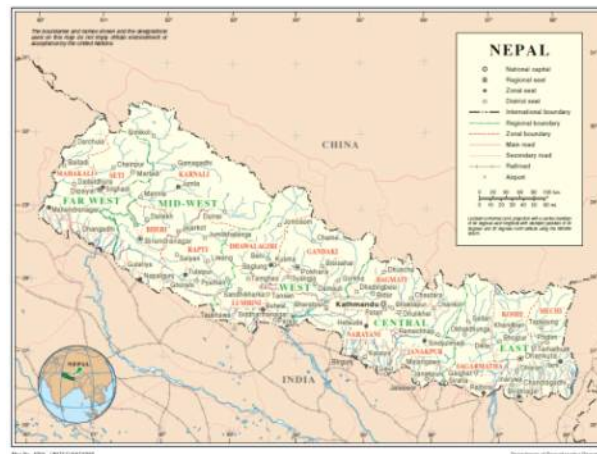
The boundaries and names shown and the designations used on this map do not imply official endorsement or acceptance by the United Nations.

NEPAL

National capital
Regional seat
Zonal seat
District seat
International boundary
Regional boundary
Zonal boundary
Main road
Secondary road
Railroad
Airport

CHINA

INDIA

NEPAL

FAR WEST
MID-WEST
WEST
CENTRAL
EAST

MAHAKALI
SETI
KARNALI
BHERI
RAPTI
DHAWALAGIRI
GANDAKI
LUMBINI
BAGMATI
NARAYANI
JANAKPUR
SAGARMATHA
KOSHI
MECHI

Kathmandu
Dhangadhi
Birendranagar
Jumla
Pokhara
Dipayal
Mahendranagar
Butwal
Tansen
Nepalganj
Biratnagar
Ilam
Dhankuta
Bhadrapur
Janakpur
Birganj
Hetauda
Bharatpur
Gorkha
Baglung
Besisahar
Simikot
Dunai
Jajarkot
Salyan
Tulsipur
Taplejung
Okhaldhunga
Rajbiraj
Lahan
Siraha
Malangawa
Gaur
Kalaiya
Dhulikhel
Chautara
Charikot
Dhunche
Bhimeshwar
Sindhuli
Khandbari
Bhojpur
Diktel
Salleri
Jaleshwar
Gulariya
Dadeldhura
Darchula
Chainpur
Gamgadhi
Manma
Martadi
Silgadhi
Mangalsen
Jomsom
Chame
Kusma
Syangja
Damauli
Bandipur
Tamghas
Sandhikharka
Bhairahawa
Taulihawa
Dang
Ghorahi
Musikot
Rolpa
Libang
Khalanga

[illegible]